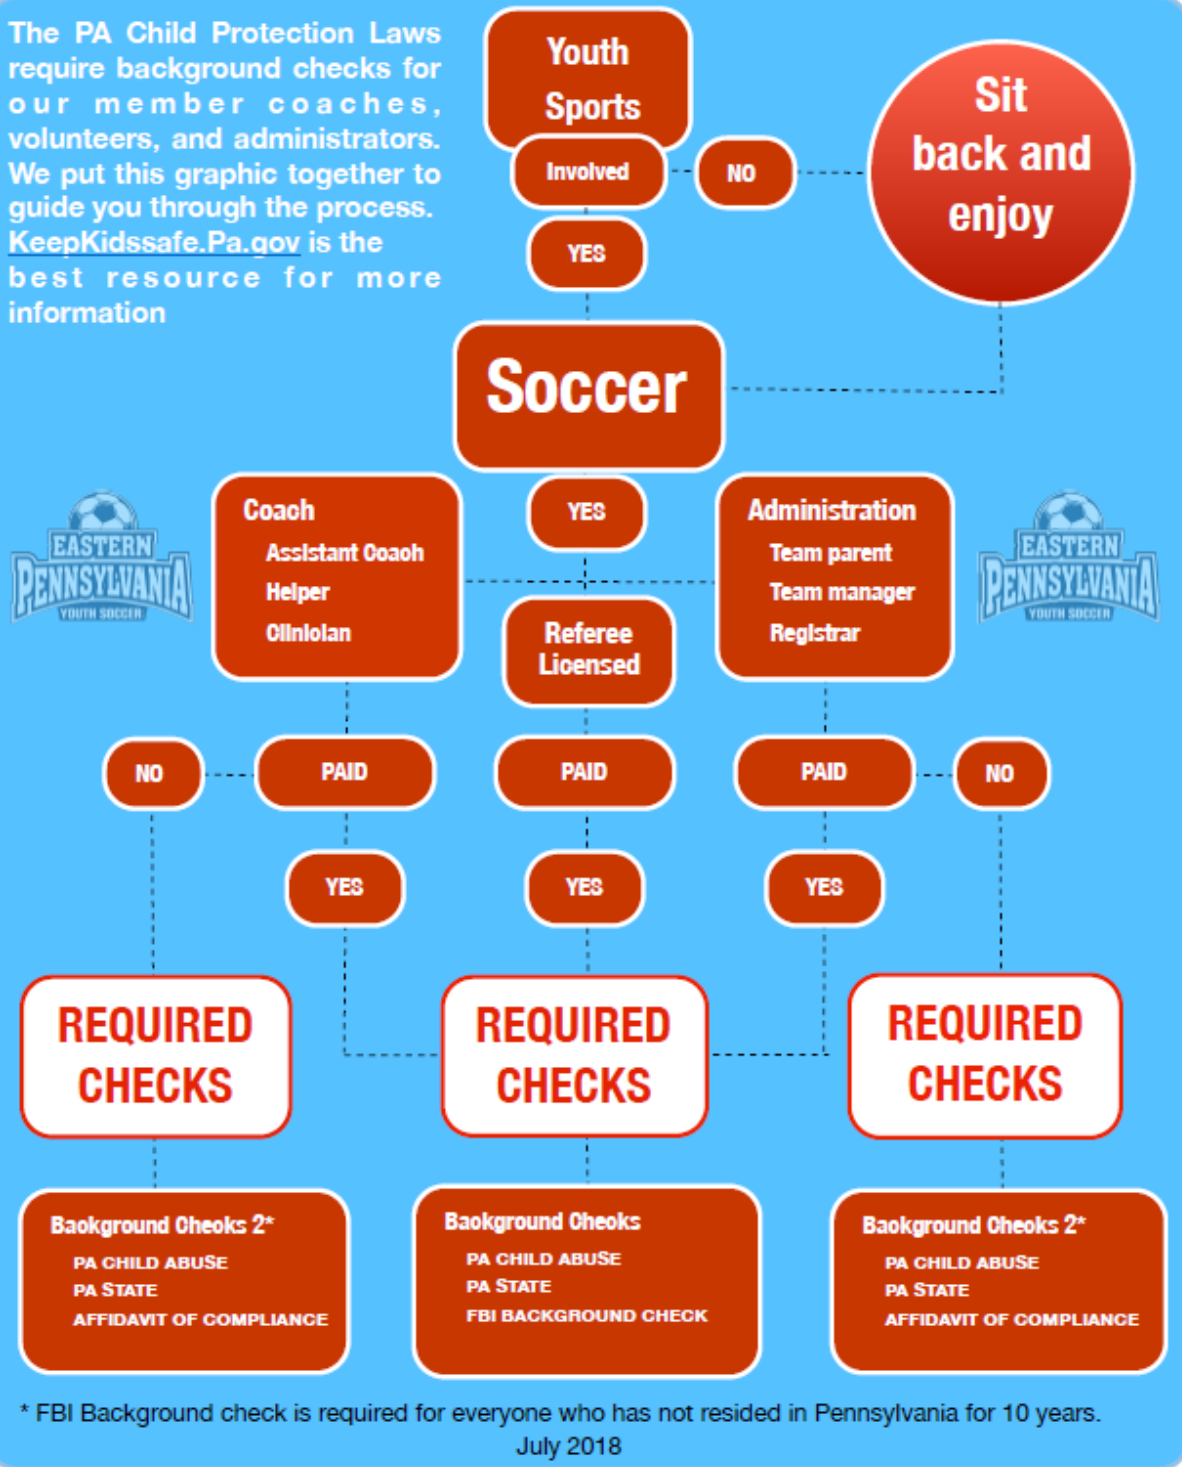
The PA Child Protection Laws require background checks for our member coaches, volunteers, and administrators. We put this graphic together to guide you through the process. KeepKidssafe.Pa.gov is the best resource for more information

Youth Sports

Involved

NO

Sit back and enjoy

YES

Soccer

YES

Coach
Assistant Coach
Helper
Clinician

Referee Licensed

Administration
Team parent
Team manager
Registrar

EASTERN PENNSYLVANIA YOUTH SOCCER

EASTERN PENNSYLVANIA YOUTH SOCCER

NO

PAID

PAID

PAID

NO

YES

YES

YES

REQUIRED CHECKS

REQUIRED CHECKS

REQUIRED CHECKS

Background Checks 2*
PA CHILD ABUSE
PA STATE
AFFIDAVIT OF COMPLIANCE

Background Checks
PA CHILD ABUSE
PA STATE
FBI BACKGROUND CHECK

Background Checks 2*
PA CHILD ABUSE
PA STATE
AFFIDAVIT OF COMPLIANCE

* FBI Background check is required for everyone who has not resided in Pennsylvania for 10 years.
July 2018